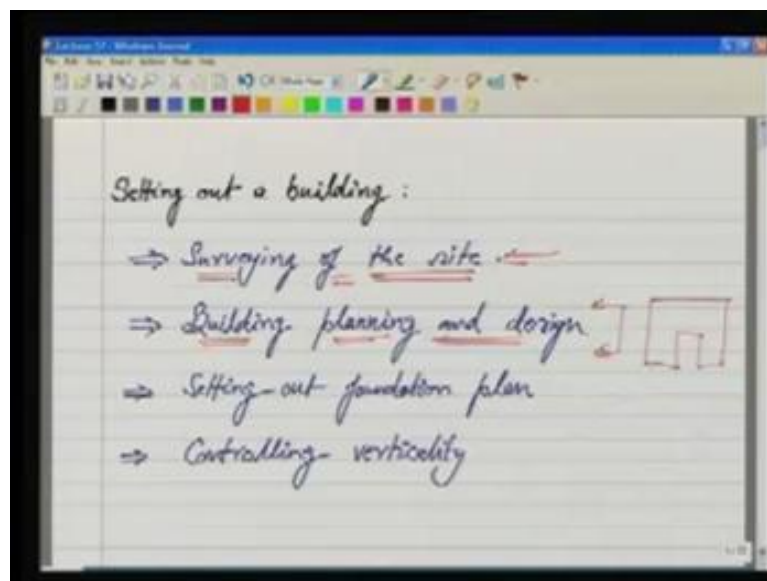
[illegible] - Windows Journal

Setting out a building :

$\Rightarrow$ Surveying of the site

$\Rightarrow$ Building planning and design

$\Rightarrow$ Setting-out foundation plan

$\Rightarrow$ Controlling verticality